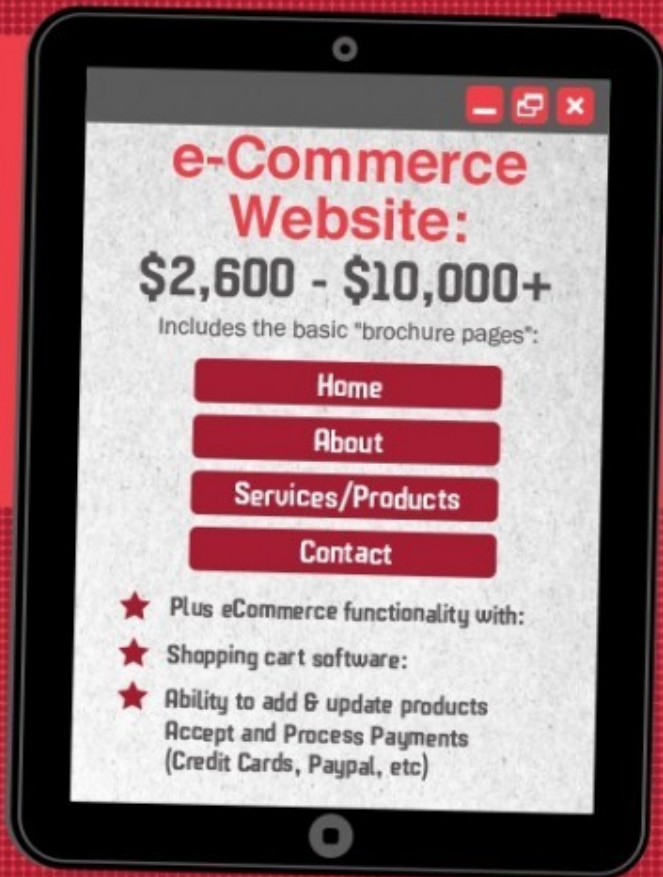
e-Commerce Website:
$2,600 - $10,000+

Includes the basic "brochure pages":

Home

About

Services/Products

Contact

Plus eCommerce functionality with:

Shopping cart software:

Ability to add & update products
Accept and Process Payments
(Credit Cards, Paypal, etc)